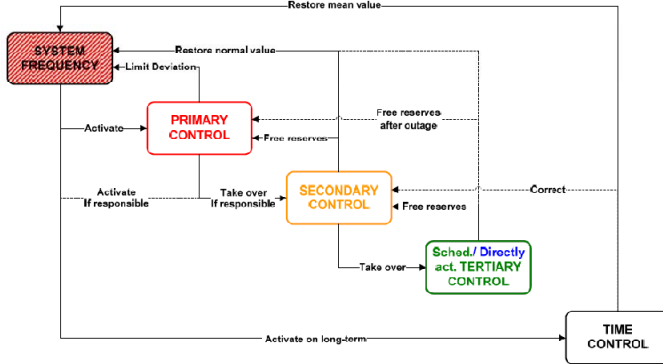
Restore mean value

SYSTEM FREQUENCY

Restore normal value

Limit Deviation

PRIMARY CONTROL

Free reserves after cutage

Activate

Free reserves

Activate If responsible

Take over If responsible

SECONDARY CONTROL

Correct

Free reserves

Take over

Sched./ Directly act. TERTIARY CONTROL

Activate on long-term

TIME CONTROL